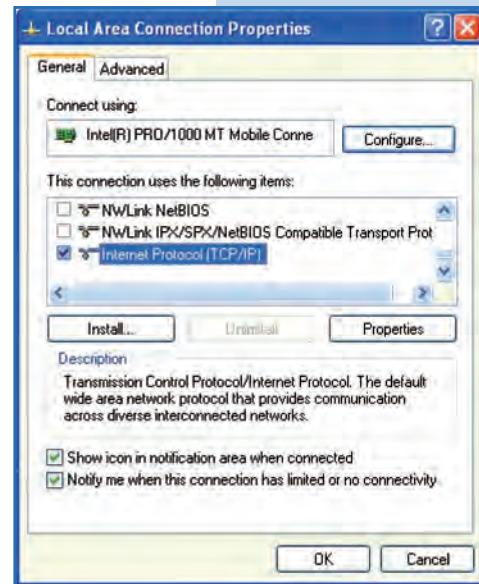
Local Area Connection Properties

General | Advanced

Connect using:

Intel(R) PRO/1000 MT Mobile Conne

Configure...

This connection uses the following items:

NWLink NetBIOS

NWLink IPX/SPX/NetBIOS Compatible Transport Prot

Internet Protocol (TCP/IP)

Install...

Uninstall

Properties

Description

Transmission Control Protocol/Internet Protocol. The default wide area network protocol that provides communication across diverse interconnected networks.

Show icon in notification area when connected

Notify me when this connection has limited or no connectivity

OK

Cancel